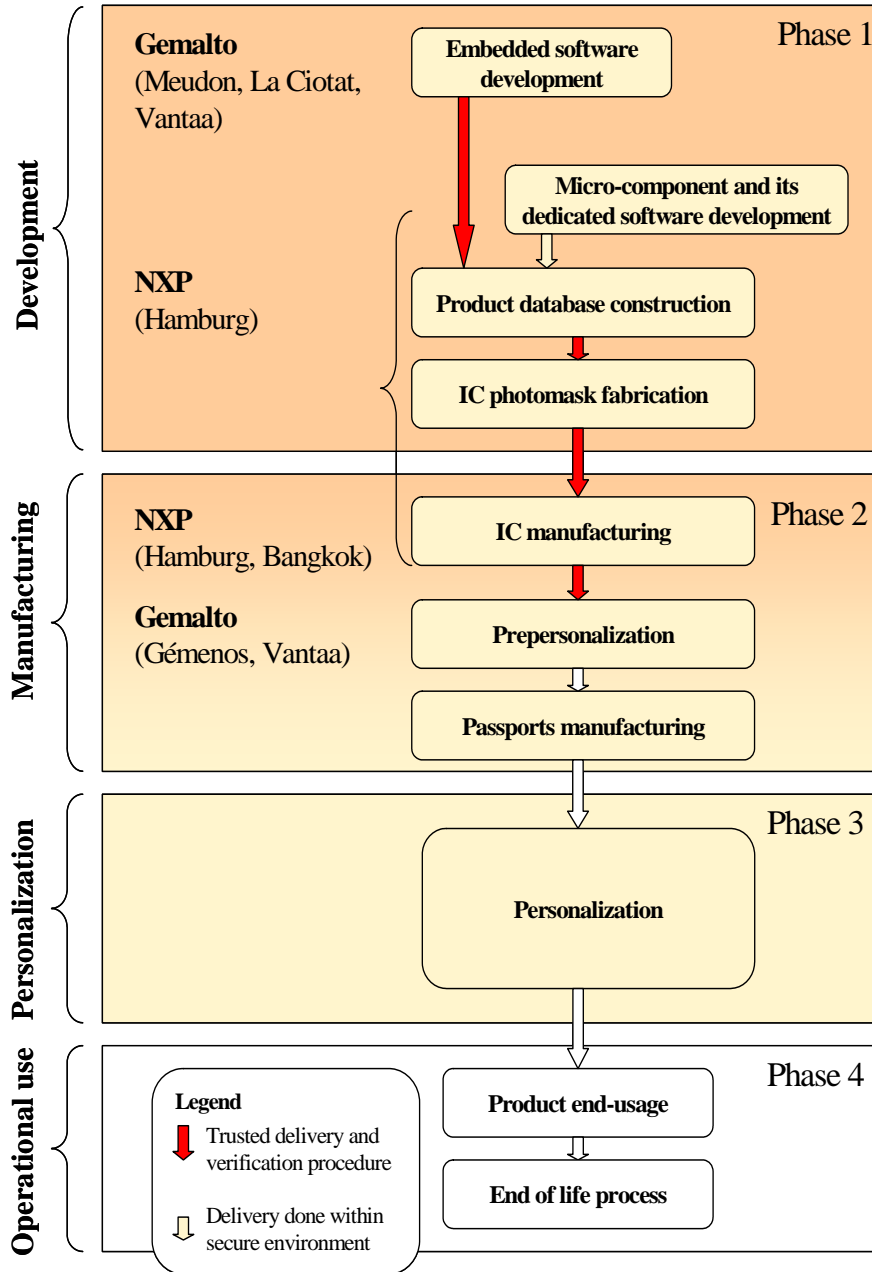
Development

Gemalto
(Meudon, La Ciotat, Vantaa)

Phase 1

Embedded software development

Micro-component and its dedicated software development

NXP
(Hamburg)

Product database construction

IC photomask fabrication

Manufacturing

NXP
(Hamburg, Bangkok)

Phase 2

IC manufacturing

Gemalto
(Gémenos, Vantaa)

Prepersonalization

Passports manufacturing

Personalization

Phase 3

Personalization

Operational use

Phase 4

Legend
Trusted delivery and verification procedure
Delivery done within secure environment

Product end-usage

End of life process